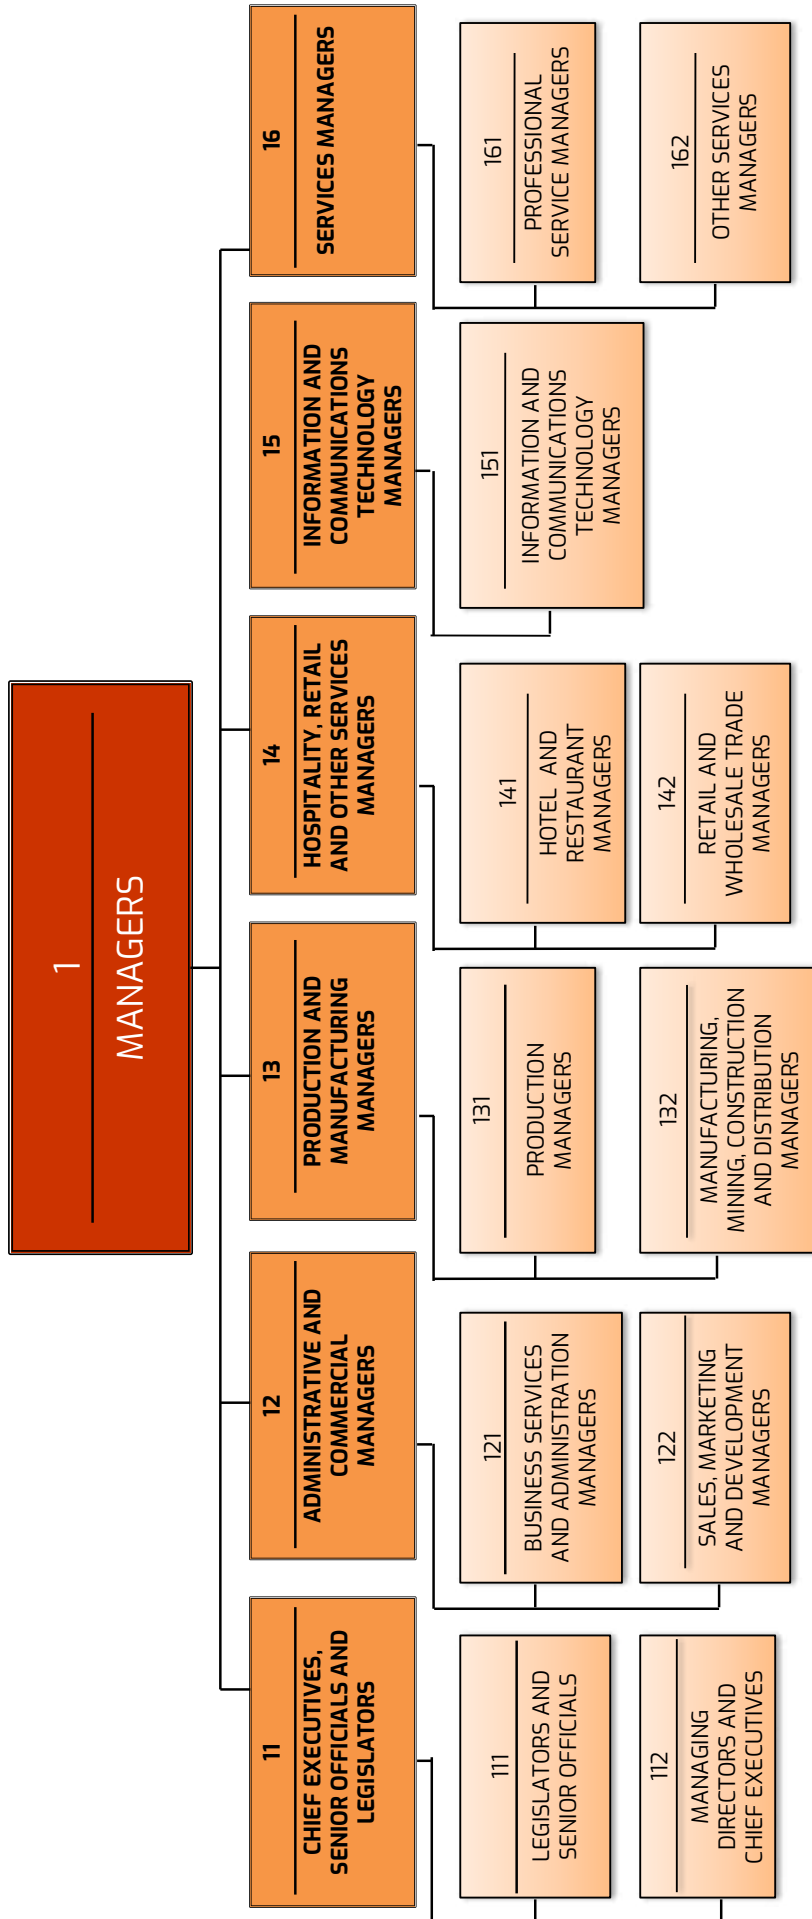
1
MANAGERS

11
CHIEF EXECUTIVES, SENIOR OFFICIALS AND LEGISLATORS

111
LEGISLATORS AND SENIOR OFFICIALS

112
MANAGING DIRECTORS AND CHIEF EXECUTIVES

12
ADMINISTRATIVE AND COMMERCIAL MANAGERS

121
BUSINESS SERVICES AND ADMINISTRATION MANAGERS

122
SALES, MARKETING AND DEVELOPMENT MANAGERS

13
PRODUCTION AND MANUFACTURING MANAGERS

131
PRODUCTION MANAGERS

132
MANUFACTURING, MINING, CONSTRUCTION AND DISTRIBUTION MANAGERS

14
HOSPITALITY, RETAIL AND OTHER SERVICES MANAGERS

141
HOTEL AND RESTAURANT MANAGERS

142
RETAIL AND WHOLESALE TRADE MANAGERS

15
INFORMATION AND COMMUNICATIONS TECHNOLOGY MANAGERS

151
INFORMATION AND COMMUNICATIONS TECHNOLOGY MANAGERS

16
SERVICES MANAGERS

161
PROFESSIONAL SERVICE MANAGERS

162
OTHER SERVICES MANAGERS